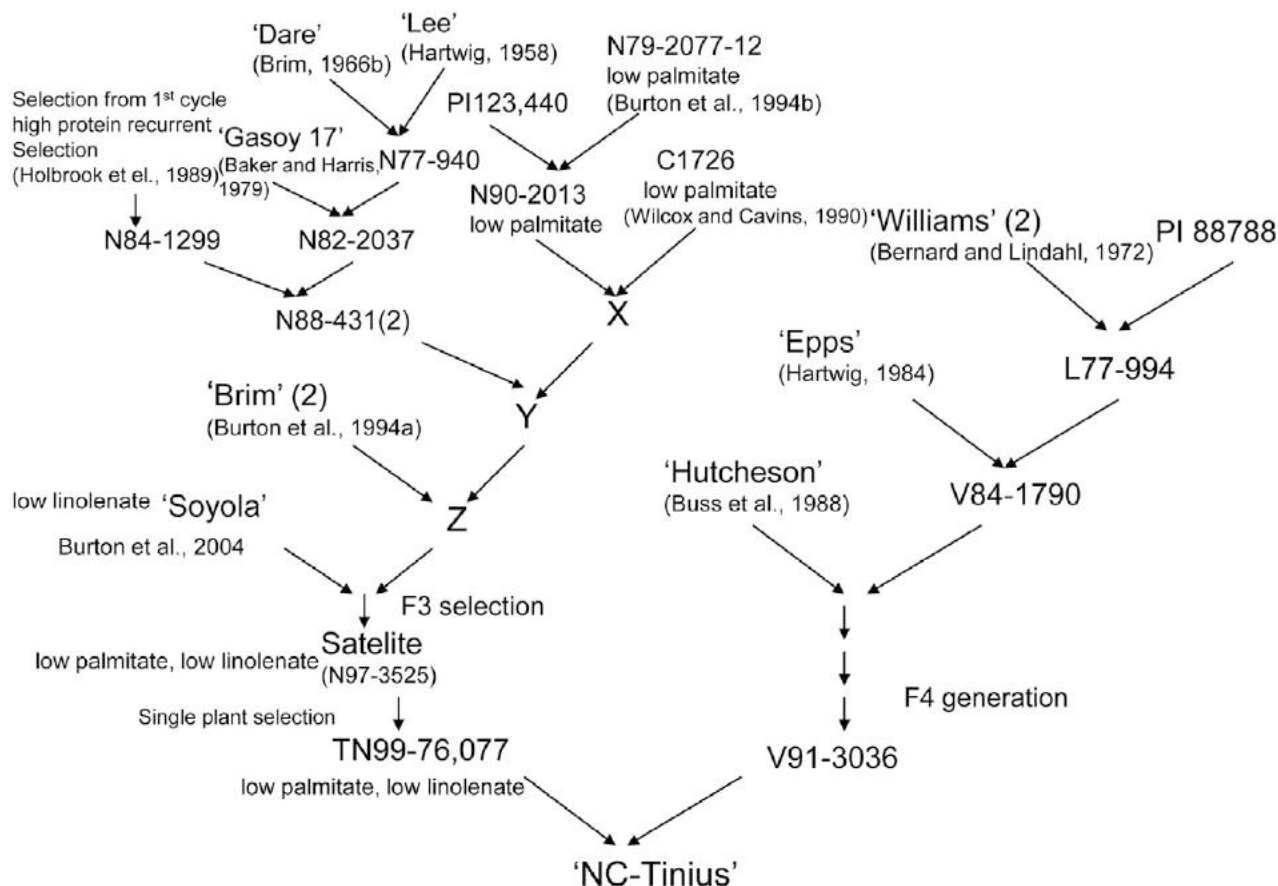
'Dare' (Brim, 1966b)

'Lee' (Hartwig, 1958)

N79-2077-12 low palmitate (Burton et al., 1994b)

Selection from 1$^{st}$ cycle high protein recurrent Selection (Holbrook et el., 1989)

'Gasoy 17' (Baker and Harris, 1979)

N77-940

PI123,440

C1726 low palmitate (Wilcox and Cavins, 1990)

N90-2013 low palmitate

N84-1299

N82-2037

'Williams' (2) (Bernard and Lindahl, 1972)

PI 88788

N88-431(2)

X

'Epps' (Hartwig, 1984)

L77-994

'Brim' (2) (Burton et al., 1994a)

Y

'Hutcheson' (Buss et al., 1988)

V84-1790

low linolenate 'Soyola'

Burton et al., 2004

Z

F3 selection

Satelite

low palmitate, low linolenate (N97-3525)

Single plant selection

F4 generation

TN99-76,077

low palmitate, low linolenate

V91-3036

'NC-Tinius'